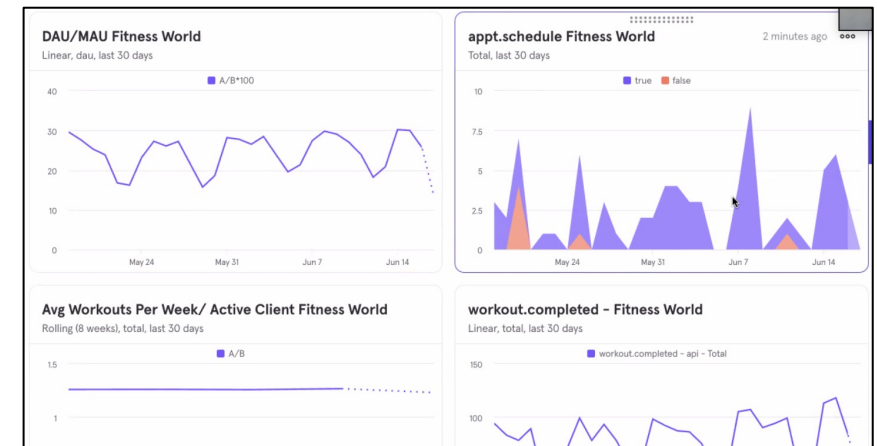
DAU/MAU Fitness World
Linear, dau, last 30 days

A/B*100

40
30
20
10
0

May 24
May 31
Jun 7
Jun 14

appt.schedule Fitness World
2 minutes ago
Total, last 30 days

true
false

10
7.5
5
2.5
0

May 24
May 31
Jun 7
Jun 14

Avg Workouts Per Week/ Active Client Fitness World
Rolling (8 weeks), total, last 30 days

A/B

1.5
1

workout.completed - Fitness World
Linear, total, last 30 days

workout.completed - api - Total

150
100